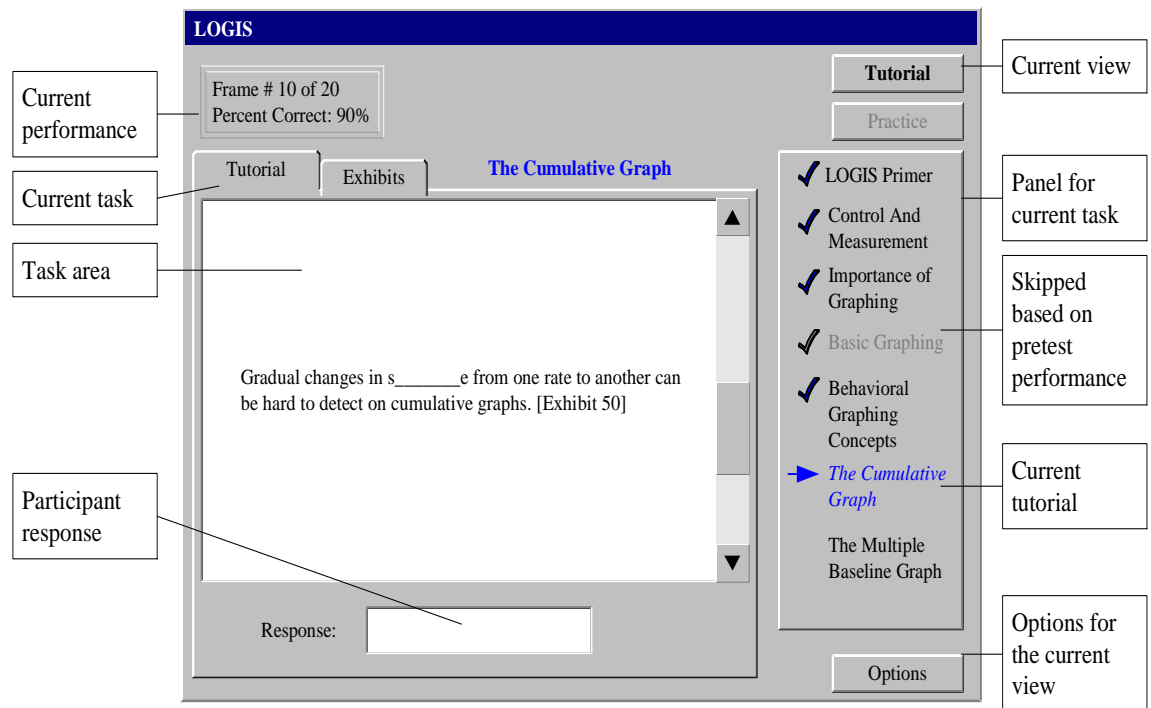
LOGIS

Current performance

Frame # 10 of 20
Percent Correct: 90%

Tutorial

Current view

Practice

Current task

Tutorial

Exhibits

The Cumulative Graph

Task area

Gradual changes in s_______e from one rate to another can be hard to detect on cumulative graphs. [Exhibit 50]

Participant response

Response:

LOGIS Primer

Control And Measurement

Importance of Graphing

Basic Graphing

Behavioral Graphing Concepts

The Cumulative Graph

The Multiple Baseline Graph

Panel for current task

Skipped based on pretest performance

Current tutorial

Options

Options for the current view